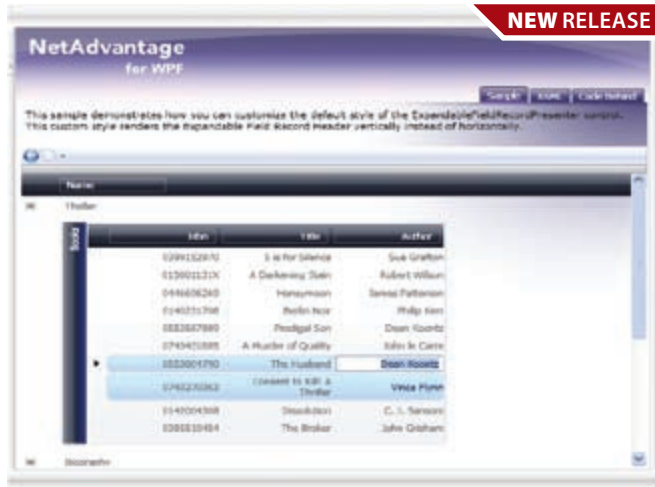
NEW RELEASE

NetAdvantage
for WPF

Sample | XAML | Code Behind

This sample demonstrates how you can customize the default style of the ExpandableFieldRecordPresenter control. This custom style renders the Expandable Field Record Header vertically instead of horizontally.

Name
Thriller

Books

| Isbn | Title | Author |
|---|---|---|
| 0399152970 | S is for Silence | Sue Grafton |
| 015603153X | A Darkening Stain | Robert Wilson |
| 0446606260 | Honeymoon | James Patterson |
| 0140231706 | Berlin Noir | Philip Kerr |
| 0553587889 | Prodigal Son | Dean Koontz |
| 0743451585 | A Murder of Quality | John le Carre |
| 0553804790 | The Husband | Dean Koontz |
| 0743270363 | Consent to Kill: A Thriller | Vince Flynn |
| 0143004360 | Dissolution | C. J. Sansom |
| 0385510454 | The Broker | John Grisham |

Biography